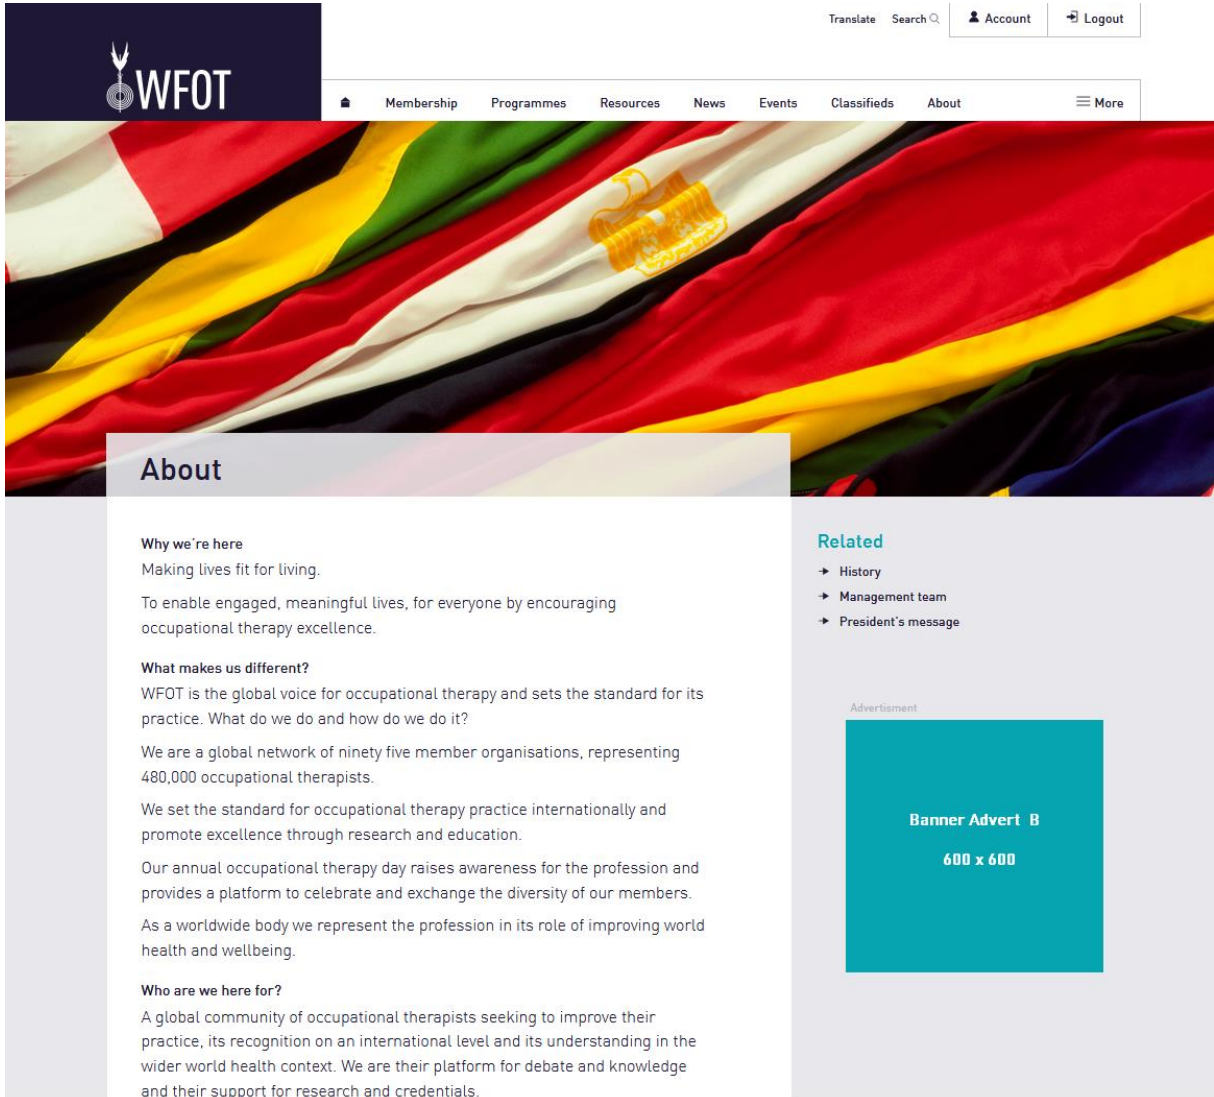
WFOT

Translate Search Account Logout

Membership Programmes Resources News Events Classifieds About More

About

Why we're here

Making lives fit for living.

To enable engaged, meaningful lives, for everyone by encouraging occupational therapy excellence.

What makes us different?

WFOT is the global voice for occupational therapy and sets the standard for its practice. What do we do and how do we do it?

We are a global network of ninety five member organisations, representing 480,000 occupational therapists.

We set the standard for occupational therapy practice internationally and promote excellence through research and education.

Our annual occupational therapy day raises awareness for the profession and provides a platform to celebrate and exchange the diversity of our members.

As a worldwide body we represent the profession in its role of improving world health and wellbeing.

Who are we here for?

A global community of occupational therapists seeking to improve their practice, its recognition on an international level and its understanding in the wider world health context. We are their platform for debate and knowledge and their support for research and credentials.

Related

History

Management team

President's message

Advertisment

Banner Advert B

600 x 600